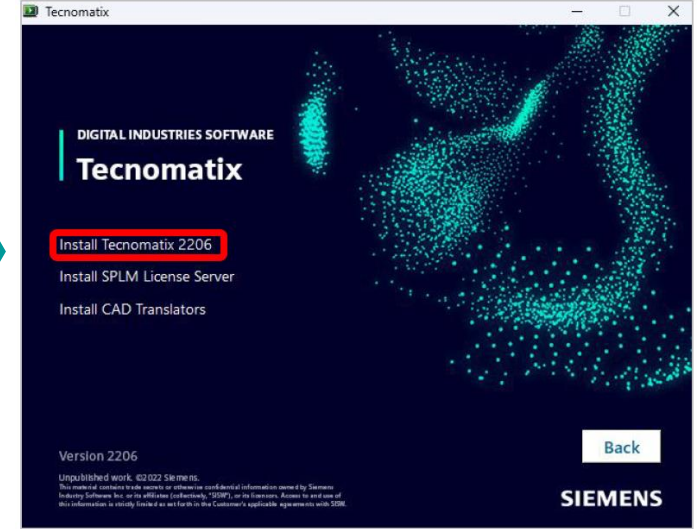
Tecnomatix

DIGITAL INDUSTRIES SOFTWARE

Tecnomatix

Install Tecnomatix 2206

Install SPLM License Server

Install CAD Translators

Version 2206

Unpublished work. ©2022 Siemens.
This material contains trade secrets or otherwise confidential information owned by Siemens Industry Software Inc. or its affiliates (collectively, "SISW"), or its licensors. Access to and use of this information is strictly limited as set forth in the Customer's applicable agreements with SISW.

Back

SIEMENS